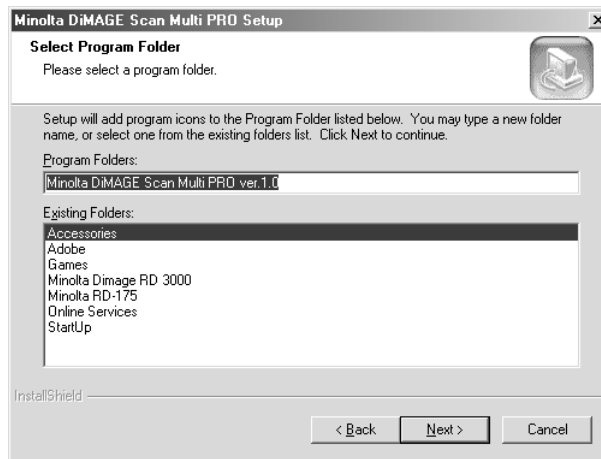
Minolta DiMAGE Scan Multi PRO Setup

Select Program Folder
Please select a program folder.

Setup will add program icons to the Program Folder listed below. You may type a new folder name, or select one from the existing folders list. Click Next to continue.

Program Folders:
Minolta DiMAGE Scan Multi PRO ver.1.0

Existing Folders:
Accessories
Adobe
Games
Minolta Dimage RD 3000
Minolta RD-175
Online Services
StartUp

InstallShield

< Back
Next >
Cancel